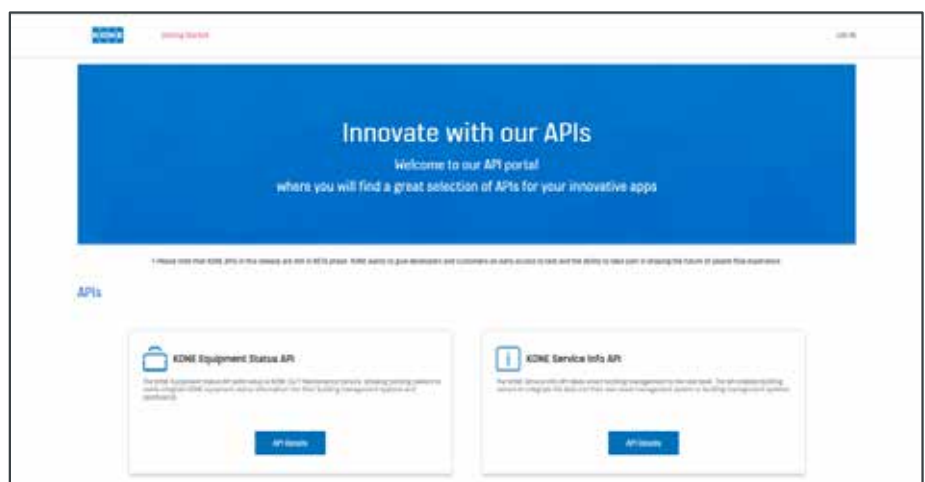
KONE

Getting Started

Log in

Innovate with our APIs

Welcome to our API portal
where you will find a great selection of APIs for your innovative apps

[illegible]

APIs

KONE Equipment Status API

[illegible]

API Details

KONE Service Info API

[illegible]

API Details